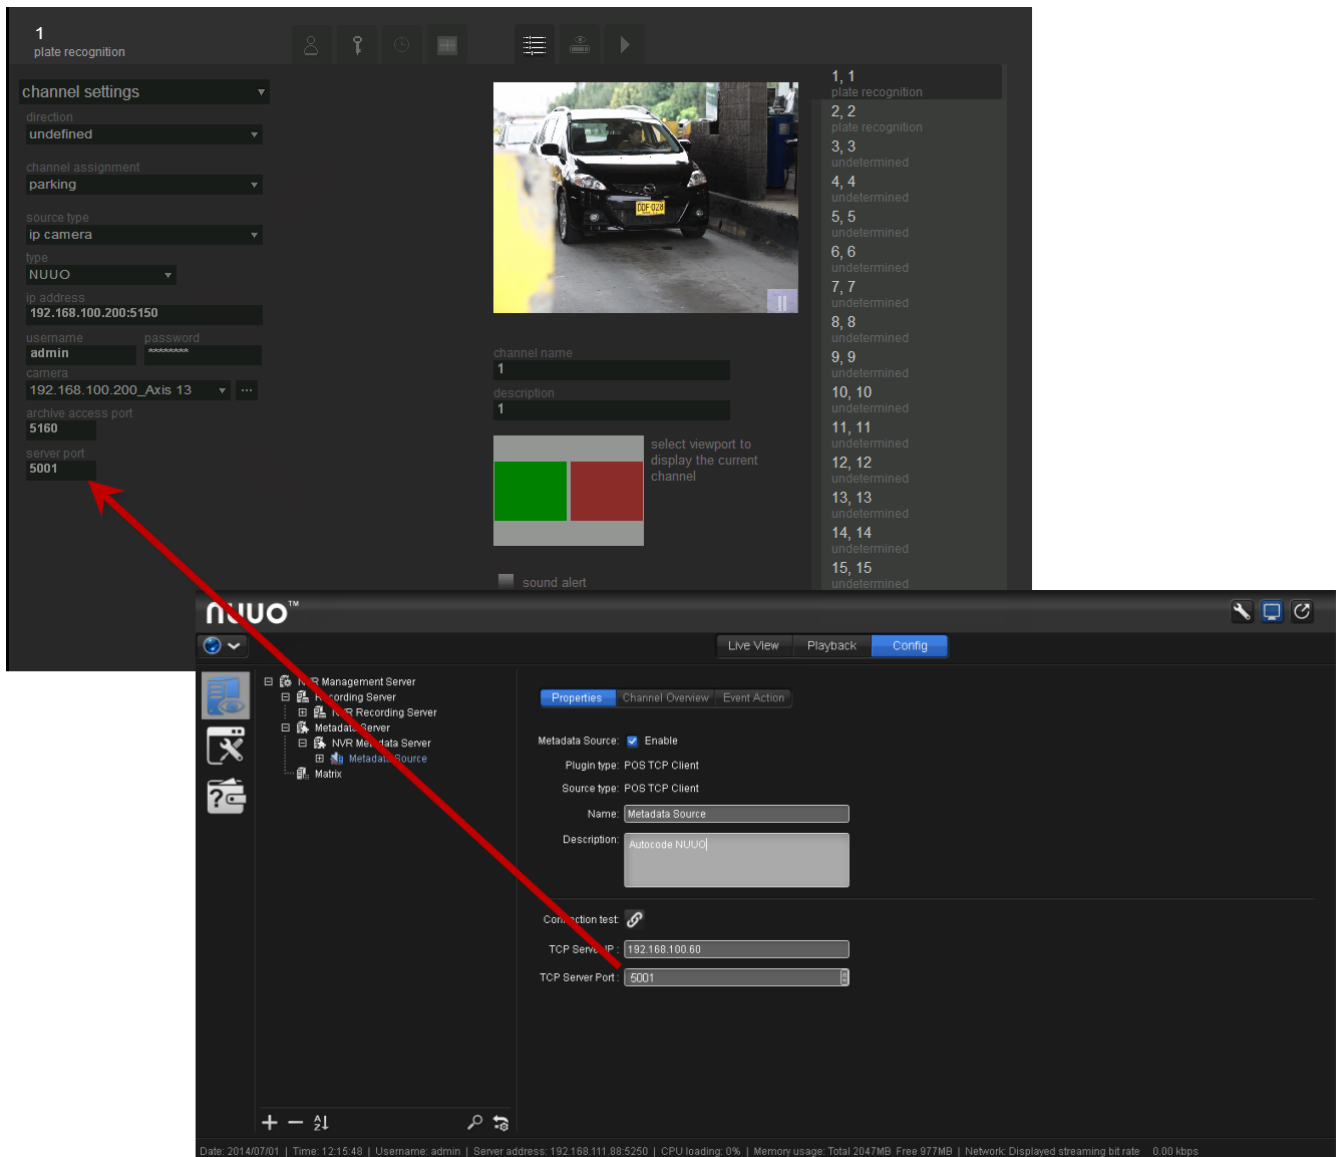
1
plate recognition

channel settings

direction
undefined

channel assignment
parking

source type
ip camera

type
NUUO

ip address
192.168.100.200:5150

username
admin

password
*******

camera
192.168.100.200_Axis 13

archive access port
5160

server port
5001

COF 028

channel name
1

description
1

select viewport to display the current channel

sound alert

1, 1
plate recognition
2, 2
plate recognition
3, 3
undetermined
4, 4
undetermined
5, 5
undetermined
6, 6
undetermined
7, 7
undetermined
8, 8
undetermined
9, 9
undetermined
10, 10
undetermined
11, 11
undetermined
12, 12
undetermined
13, 13
undetermined
14, 14
undetermined
15, 15
undetermined

nuuo™

Live View | Playback | Config

N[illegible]R Management Server
R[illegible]cording Server
N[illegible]R Recording Server
Metadat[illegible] Server
NVR Me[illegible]ata Server
Metadat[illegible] Source
Matrix

Properties | Channel Overview | Event Action

Metadata Source: Enable
Plugin type: POS TCP Client
Source type: POS TCP Client
Name: Metadata Source
Description: Autocode NUUO

Con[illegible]ction test:
TCP Serv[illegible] IP: 192.168.100.60
TCP Server Port: 5001

Date: 2014/07/01 | Time: 12:15:48 | Username: admin | Server address: 192.168.111.88:5250 | CPU loading: 0% | Memory usage: Total 2047MB Free 977MB | Network: Displayed streaming bit rate 0.00 kbps